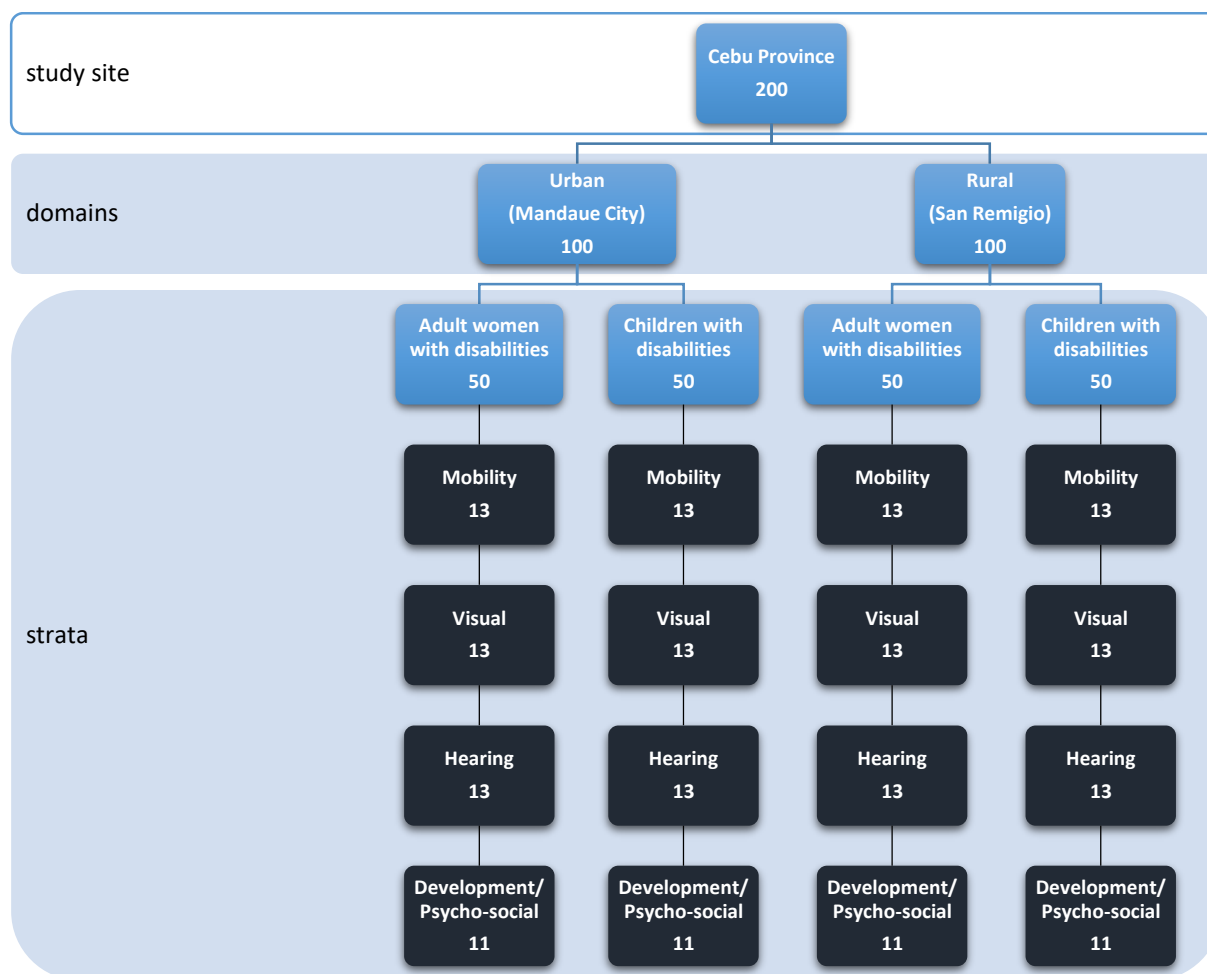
study site

Cebu Province
200

domains

Urban
(Mandaue City)
100

Rural
(San Remigio)
100

strata

Adult women with disabilities
50

Mobility
13

Visual
13

Hearing
13

Development/ Psycho-social
11

Children with disabilities
50

Mobility
13

Visual
13

Hearing
13

Development/ Psycho-social
11

Adult women with disabilities
50

Mobility
13

Visual
13

Hearing
13

Development/ Psycho-social
11

Children with disabilities
50

Mobility
13

Visual
13

Hearing
13

Development/ Psycho-social
11